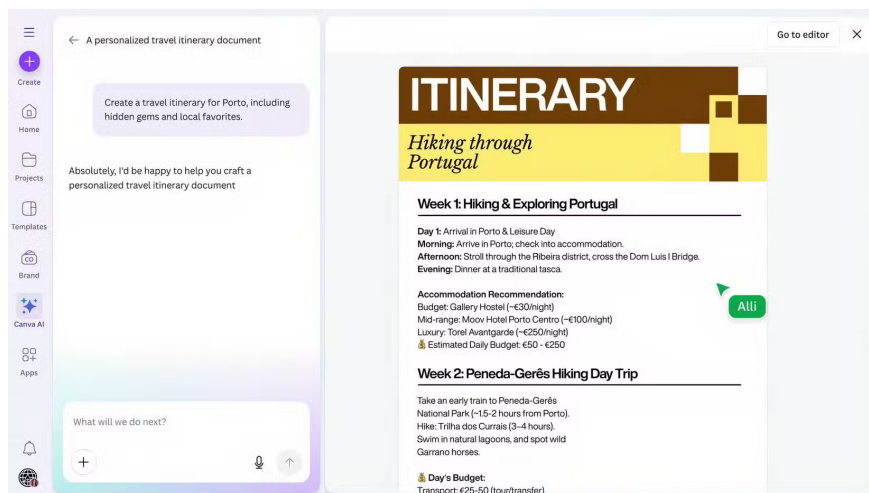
Create

Home

Projects

Templates

Brand

Canva AI

Apps

A personalized travel itinerary document

Create a travel itinerary for Porto, including hidden gems and local favorites.

Absolutely, I'd be happy to help you craft a personalized travel itinerary document

What will we do next?

Go to editor

ITINERARY

Hiking through Portugal

Week 1: Hiking & Exploring Portugal

Day 1: Arrival in Porto & Leisure Day
Morning: Arrive in Porto; check into accommodation.
Afternoon: Stroll through the Ribeira district, cross the Dom Luís I Bridge.
Evening: Dinner at a traditional tasca.

Alli

Accommodation Recommendation:
Budget: Gallery Hostel (~€30/night)
Mid-range: Moov Hotel Porto Centro (~€100/night)
Luxury: Torel Avantgarde (~€250/night)
💰 Estimated Daily Budget: €50 - €250

Week 2: Peneda-Gerês Hiking Day Trip

Take an early train to Peneda-Gerês National Park (~1.5-2 hours from Porto).
Hike: Trilha dos Currais (3-4 hours).
Swim in natural lagoons, and spot wild Garrano horses.

💰 Day's Budget:
Transport: €25-50 (tour/transfer)